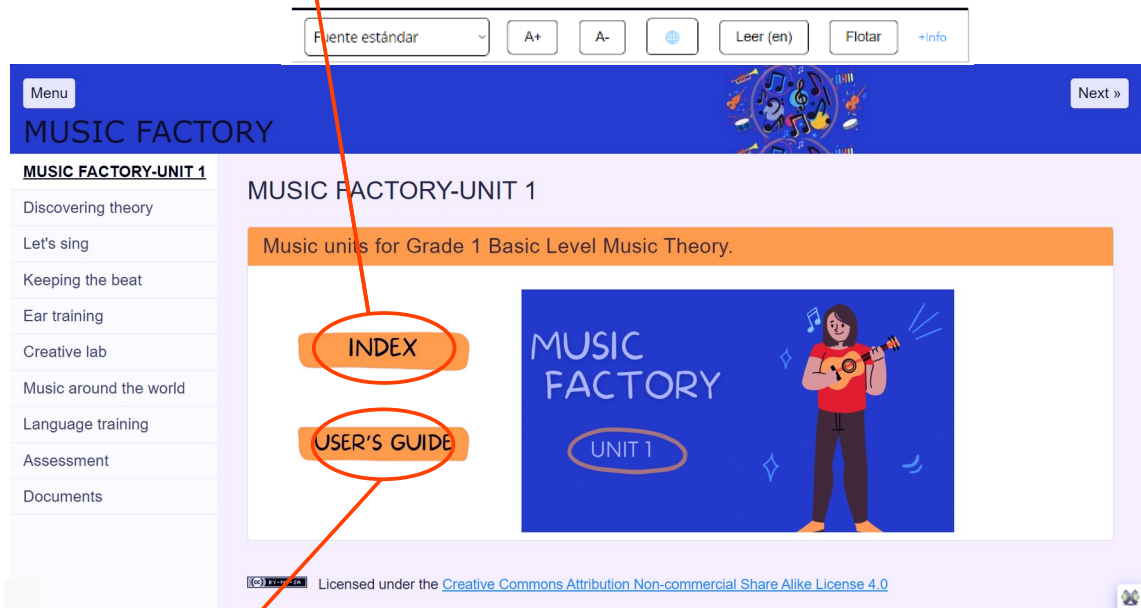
Fuente estándar
A+
A-
Leer (en)
Flotar
+Info

Menu
MUSIC FACTORY
Next »

MUSIC FACTORY-UNIT 1
Discovering theory
Let's sing
Keeping the beat
Ear training
Creative lab
Music around the world
Language training
Assessment
Documents

MUSIC FACTORY-UNIT 1

Music units for Grade 1 Basic Level Music Theory.

INDEX
USER'S GUIDE

MUSIC FACTORY
UNIT 1

Licensed under the Creative Commons Attribution Non-commercial Share Alike License 4.0